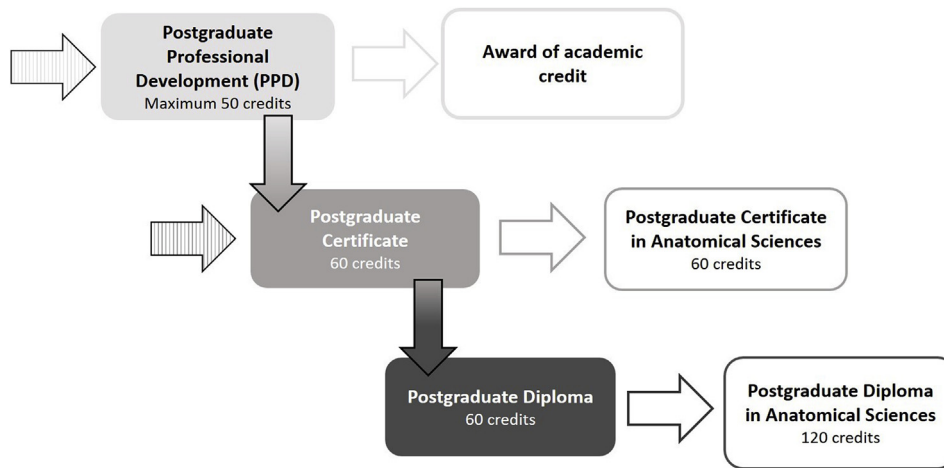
Postgraduate Professional Development (PPD)
Maximum 50 credits

Award of academic credit

Postgraduate Certificate
60 credits

Postgraduate Certificate in Anatomical Sciences
60 credits

Postgraduate Diploma
60 credits

Postgraduate Diploma in Anatomical Sciences
120 credits